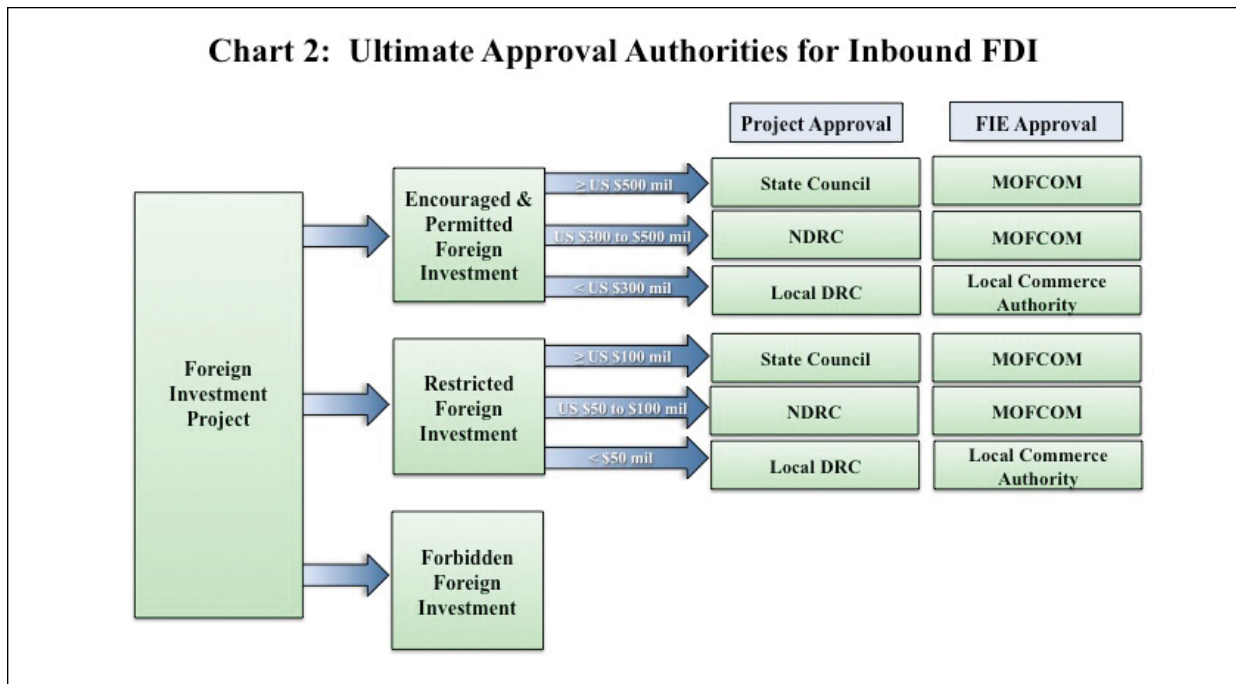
Chart 2: Ultimate Approval Authorities for Inbound FDI

Project Approval

FIE Approval

Foreign Investment Project

Encouraged & Permitted Foreign Investment

$\geq$ US \$500 mil

State Council

MOFCOM

US \$300 to \$500 mil

NDRC

MOFCOM

< US \$300 mil

Local DRC

Local Commerce Authority

Restricted Foreign Investment

$\geq$ US \$100 mil

State Council

MOFCOM

US \$50 to \$100 mil

NDRC

MOFCOM

< \$50 mil

Local DRC

Local Commerce Authority

Forbidden Foreign Investment